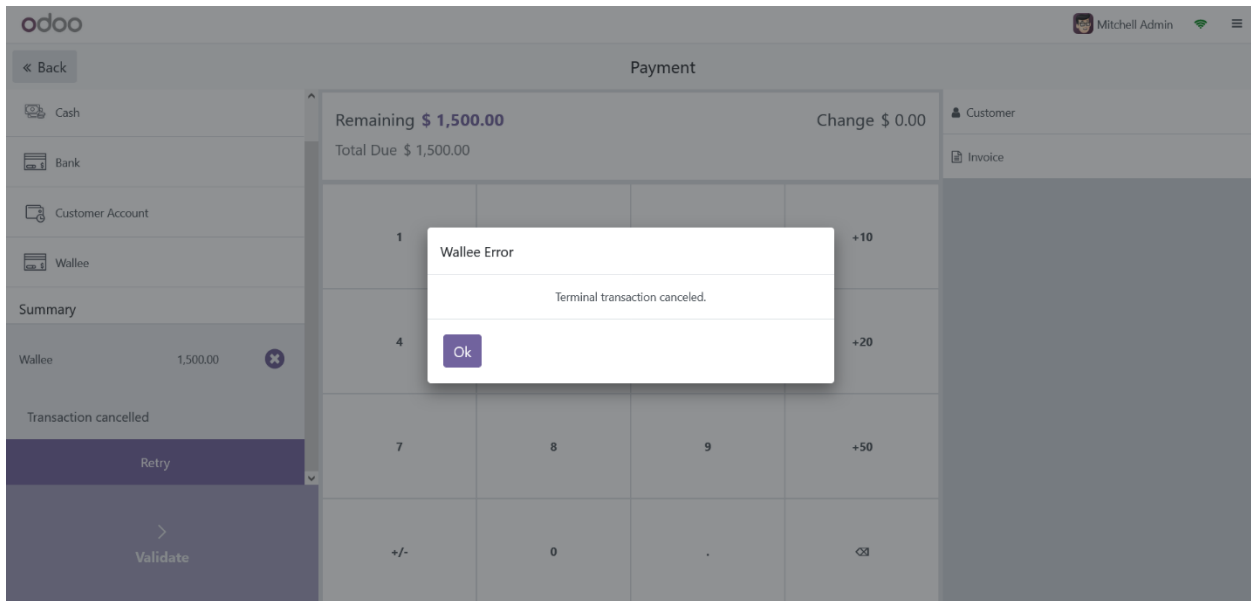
odoo

Mitchell Admin

« Back

Payment

Cash

Bank

Customer Account

Wallee

Summary

Wallee 1,500.00

Transaction cancelled

Retry

Validate

Remaining $ 1,500.00

Change $ 0.00

Total Due $ 1,500.00

1

+10

4

+20

7

8

9

+50

+/-

0

.

Customer

Invoice

Wallee Error

Terminal transaction canceled.

Ok